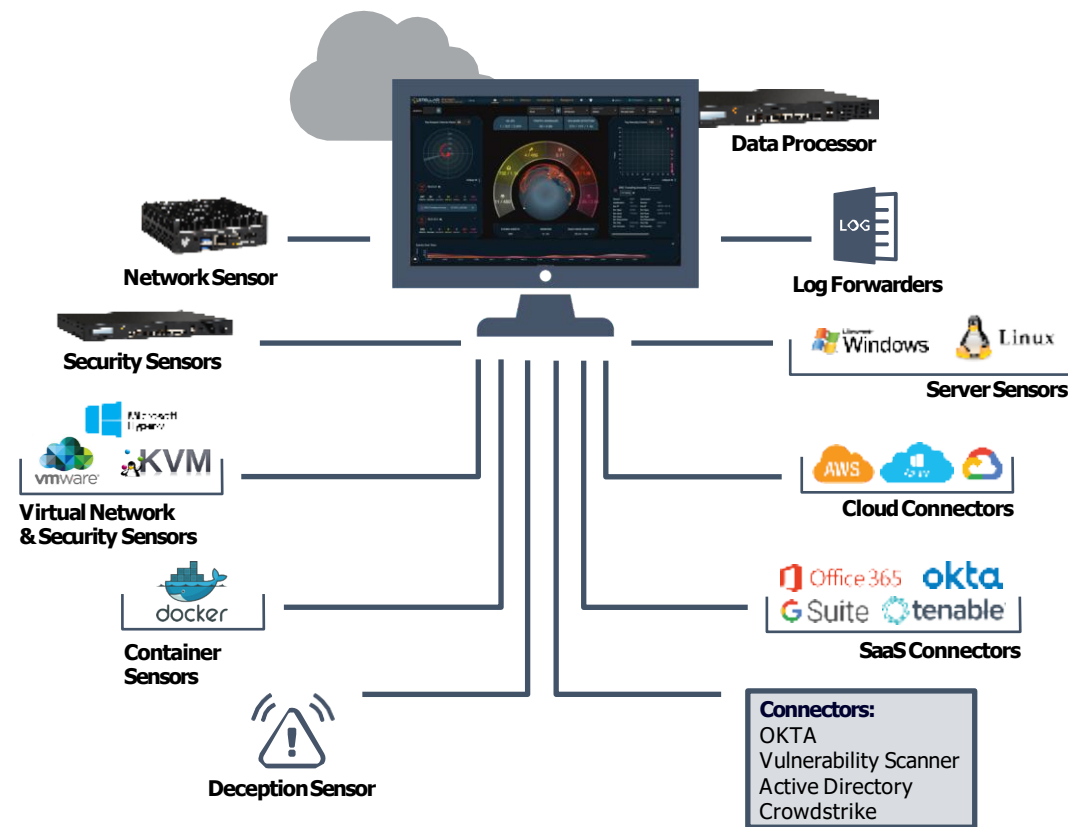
Data Processor

Network Sensor

Log Forwarders

LOG

Security Sensors

Windows

Linux

Server Sensors

Microsoft Hyper-V

vmware

KVM

Virtual Network & Security Sensors

AWS

Cloud Connectors

docker

Container Sensors

Office 365

okta

G Suite

tenable

SaaS Connectors

Deception Sensor

Connectors:
OKTA
Vulnerability Scanner
Active Directory
Crowdstrike